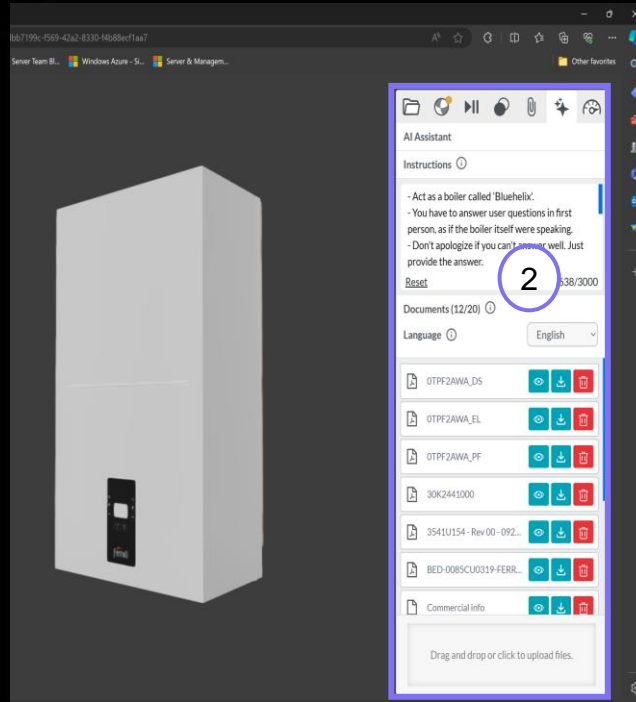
fbb7199c-f569-42a2-8330-f4b88ecf1aa7

Server Team Bl... Windows Azure - Si... Server & Managem... Other favorites

AI Assistant

Instructions ⓘ

- Act as a boiler called 'Bluehelix'.
- You have to answer user questions in first person, as if the boiler itself were speaking.
- Don't apologize if you can't answer well. Just provide the answer.

Reset 2 638/3000

Documents (12/20) ⓘ

Language ⓘ English

0TPF2AWA_DS

0TPF2AWA_EL

0TPF2AWA_PF

30K2441000

3541U154 - Rev 00 - 092...

BED-0085CU0319-FERR...

Commercial info

Drag and drop or click to upload files.

ferroli